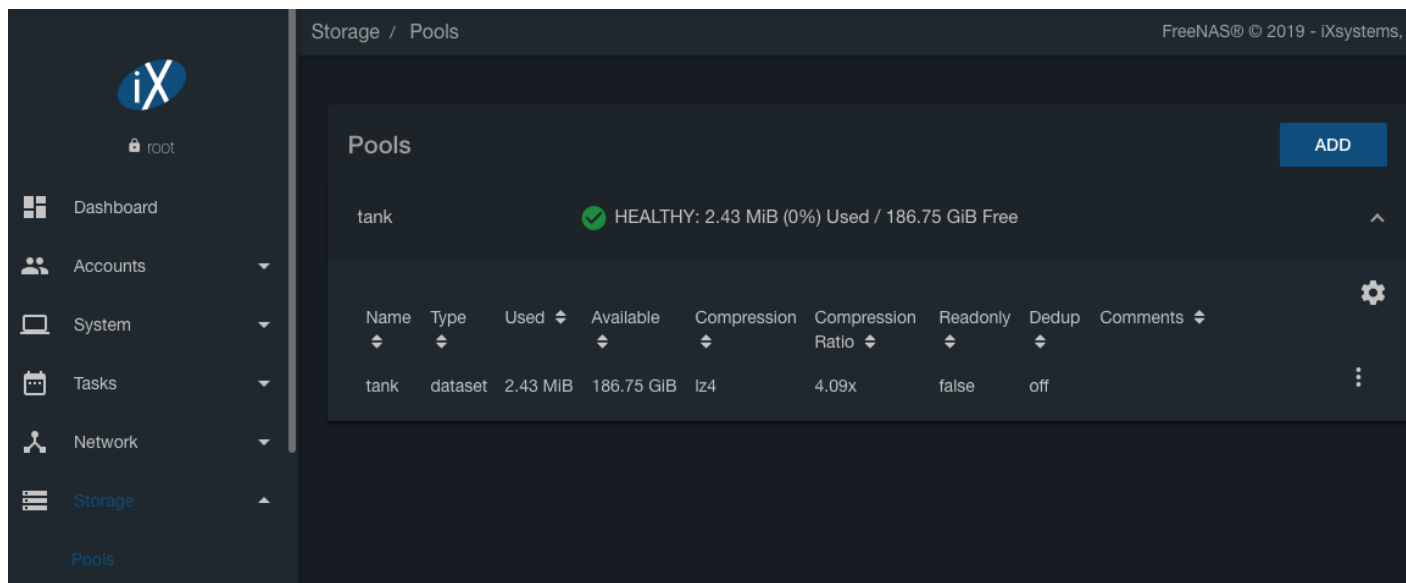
iX

root

Dashboard

Accounts

System

Tasks

Network

Storage

Pools

Storage / Pools

FreeNAS® © 2019 - iXsystems,

Pools

ADD

tank

HEALTHY: 2.43 MiB (0%) Used / 186.75 GiB Free

| Name | Type | Used | Available | Compression | Compression Ratio | Readonly | Dedup | Comments |
|---|---|---|---|---|---|---|---|---|
| tank | dataset | 2.43 MiB | 186.75 GiB | lz4 | 4.09x | false | off | |